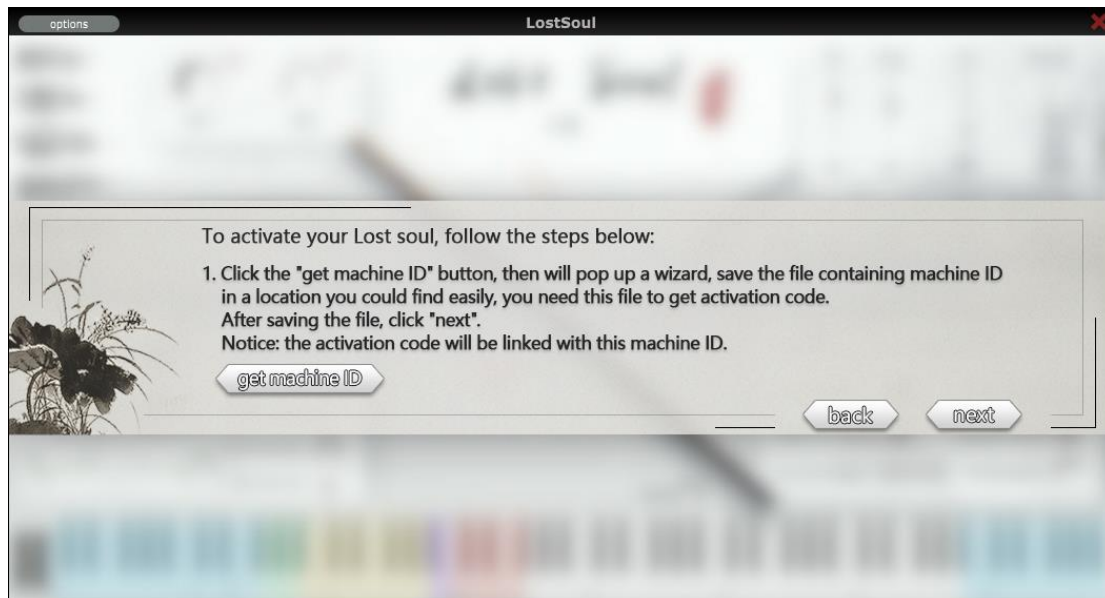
options

LostSoul

To activate your Lost soul, follow the steps below:

1. Click the "get machine ID" button, then will pop up a wizard, save the file containing machine ID in a location you could find easily, you need this file to get activation code.
After saving the file, click "next".
Notice: the activation code will be linked with this machine ID.

get machine ID

back

next